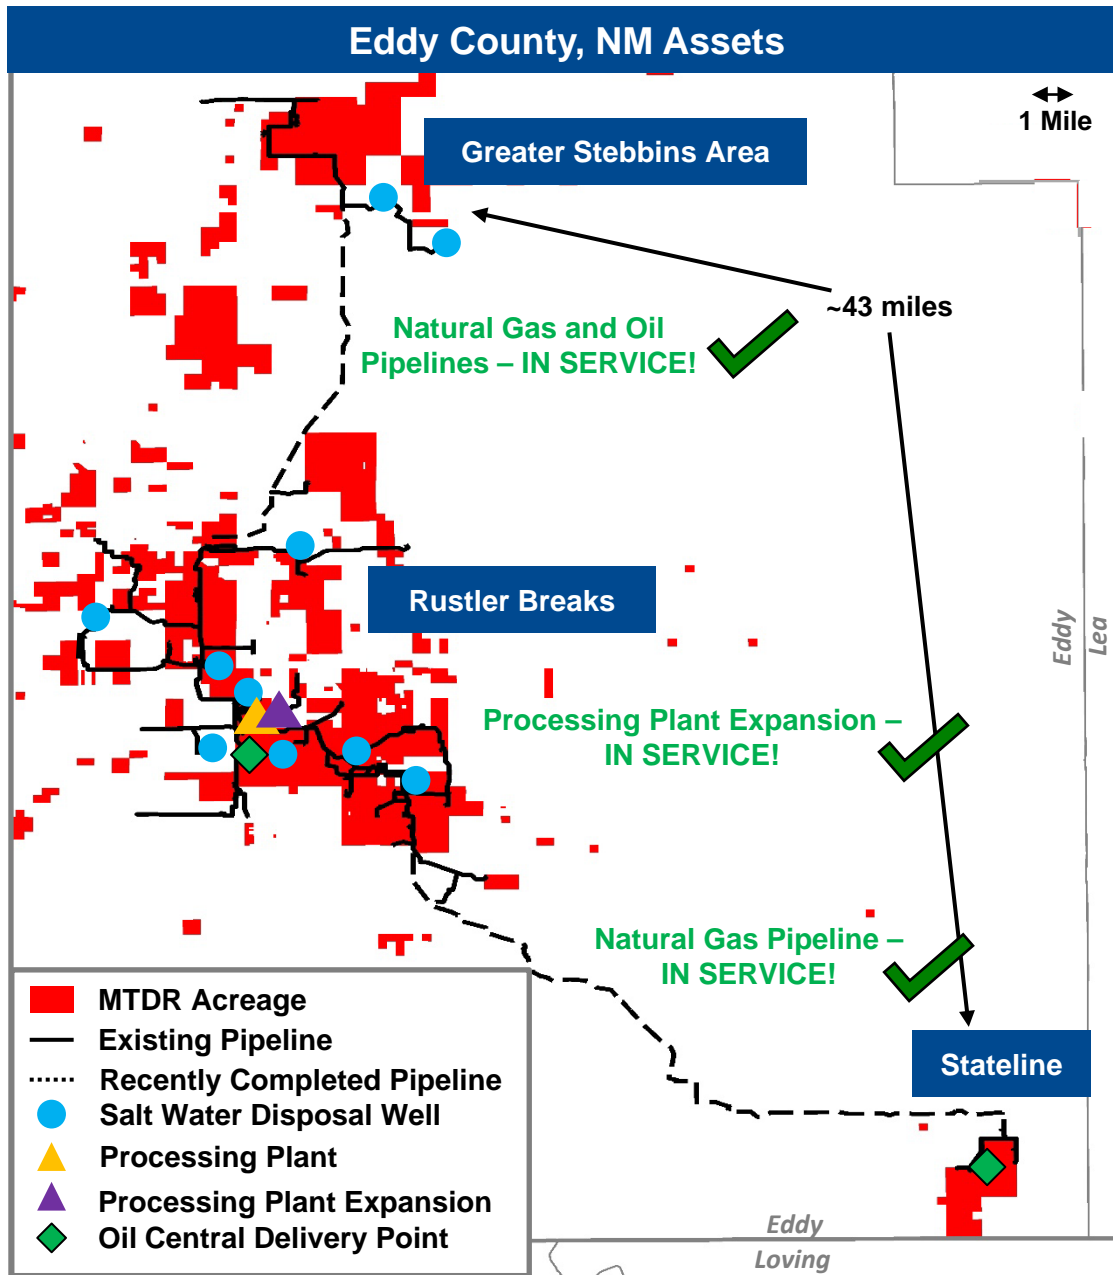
Eddy County, NM Assets

1 Mile

Greater Stebbins Area

~43 miles

Natural Gas and Oil Pipelines – IN SERVICE!

Rustler Breaks

Processing Plant Expansion – IN SERVICE!

Natural Gas Pipeline – IN SERVICE!

Stateline

Eddy

Lea

Eddy

Loving

MTDR Acreage
Existing Pipeline
Recently Completed Pipeline
Salt Water Disposal Well
Processing Plant
Processing Plant Expansion
Oil Central Delivery Point